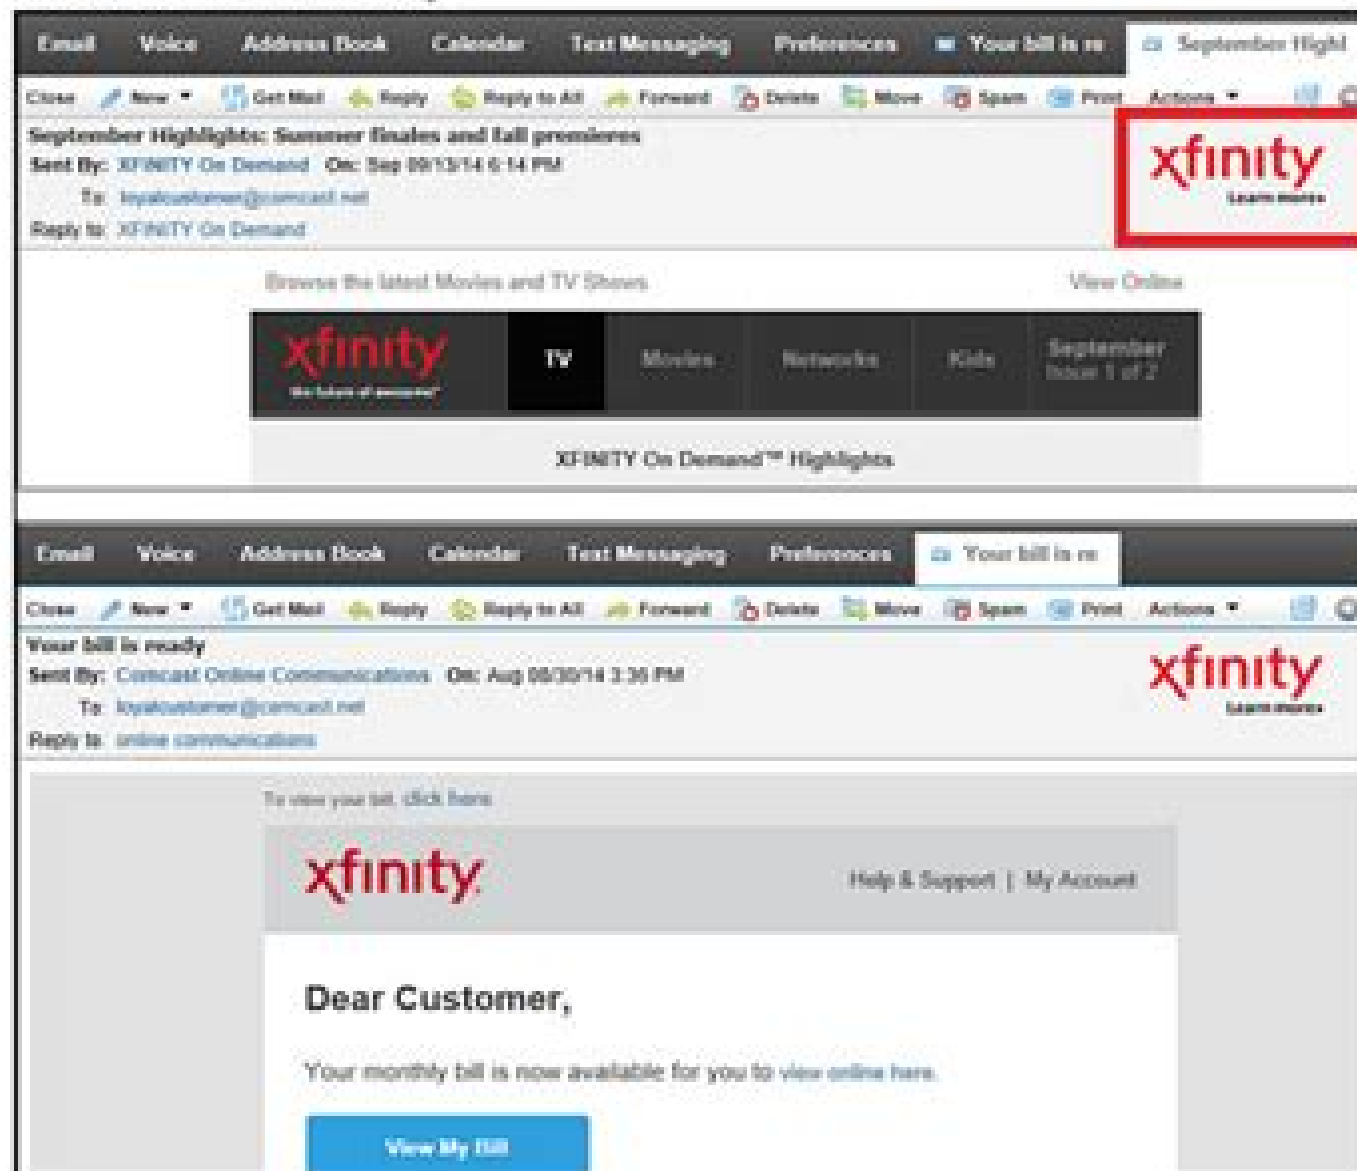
Email Voice Address Book Calendar Text Messaging Preferences Your bill is re September Highl

Close New Get Mail Reply Reply to All Forward Delete Move Spam Print Actions

September Highlights: Summer finales and fall premieres
Sent By: XFINITY On Demand On: Sep 09/13/14 6:14 PM
To: loyalcustomer@comcast.net
Reply to: XFINITY On Demand

xfinity
Learn more

Browse the latest Movies and TV Shows View Online

xfinity
the future of awesome

TV Movies Networks Kids September Issue 1 of 2

XFINITY On Demand™ Highlights

Email Voice Address Book Calendar Text Messaging Preferences Your bill is re

Close New Get Mail Reply Reply to All Forward Delete Move Spam Print Actions

Your bill is ready
Sent By: Comcast Online Communications On: Aug 08/30/14 3:36 PM
To: loyalcustomer@comcast.net
Reply to: online communications

xfinity
Learn more

To view your bill, click here

xfinity

Help & Support | My Account

Dear Customer,

Your monthly bill is now available for you to view online here.

View My Bill